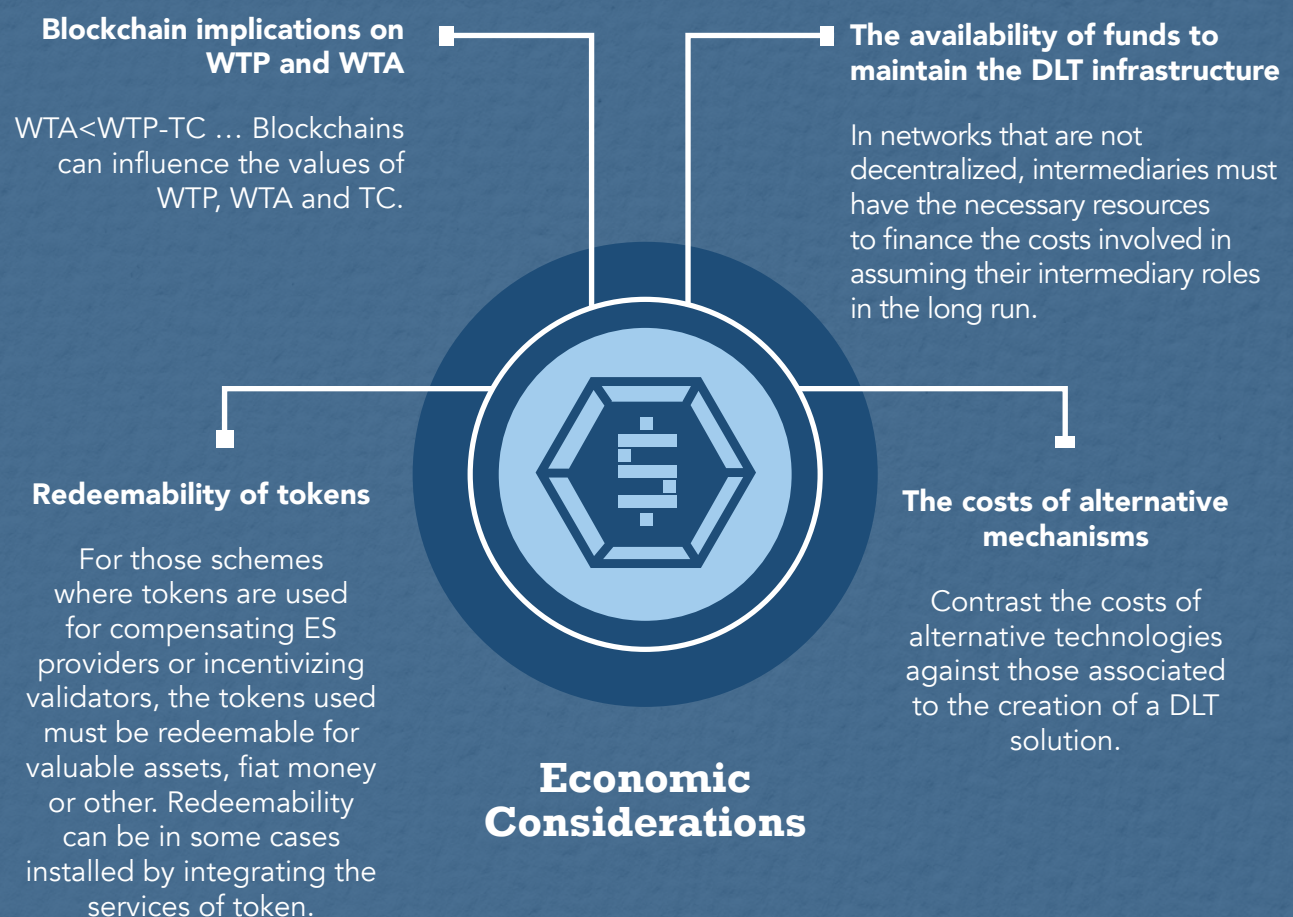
Blockchain implications on WTP and WTA

WTA<WTP-TC … Blockchains can influence the values of WTP, WTA and TC.

The availability of funds to maintain the DLT infrastructure

In networks that are not decentralized, intermediaries must have the necessary resources to finance the costs involved in assuming their intermediary roles in the long run.

Redeemability of tokens

For those schemes where tokens are used for compensating ES providers or incentivizing validators, the tokens used must be redeemable for valuable assets, fiat money or other. Redeemability can be in some cases installed by integrating the services of token.

The costs of alternative mechanisms

Contrast the costs of alternative technologies against those associated to the creation of a DLT solution.

Economic Considerations